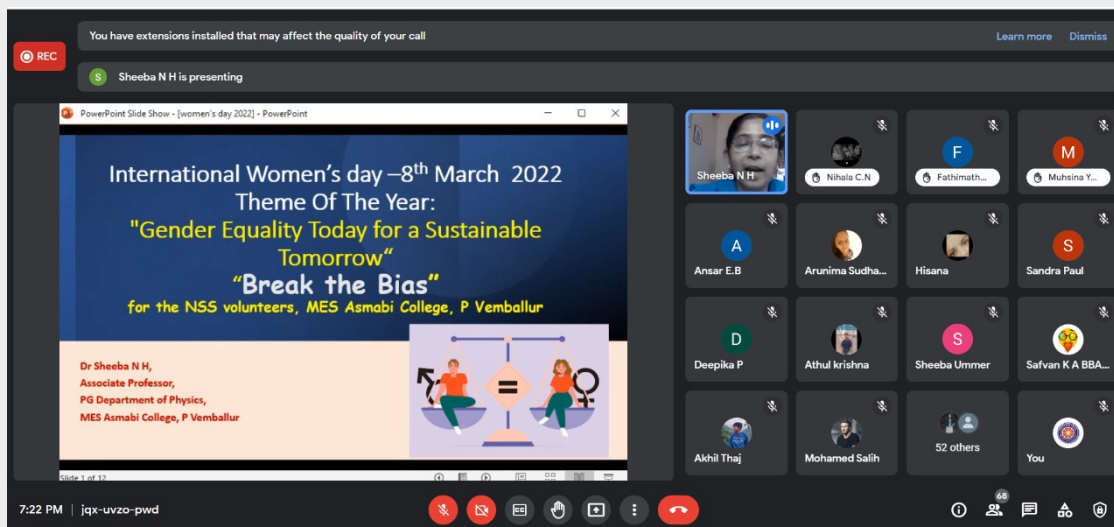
REC

You have extensions installed that may affect the quality of your call

Learn more

Dismiss

S Sheeba N H is presenting

PowerPoint Slide Show - [women's day 2022] - PowerPoint

International Women's day –8$^{th}$ March 2022
Theme Of The Year:
"Gender Equality Today for a Sustainable Tomorrow"
"Break the Bias"
for the NSS volunteers, MES Asmabi College, P Vemballur

Dr Sheeba N H,
Associate Professor,
PG Department of Physics,
MES Asmabi College, P Vemballur

Slide 1 of 12

Sheeba N H

Nihala C.N

F
Fathimath...

M
Muhsina Y...

A
Ansar E.B

Arunima Sudha...

Hisana

S
Sandra Paul

D
Deepika P

Athul krishna

S
Sheeba Ummer

Safvan K A BBA...

Akhil Thaj

Mohamed Salih

52 others

You

7:22 PM | jqx-uvzo-pwd

68